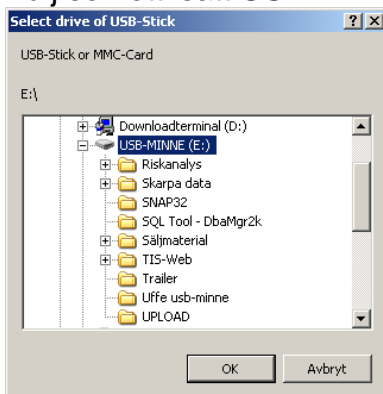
Select drive of USB-Stick ? X

USB-Stick or MMC-Card

E:\

Downloadterminal (D:)
USB-MINNE (E:)
Riskanalys
Skarpa data
SNAP32
SQL Tool - DbaMgr2k
Säljmaterial
TIS-Web
Trailer
Uffe usb-minne
UPLOAD

OK Avbryt